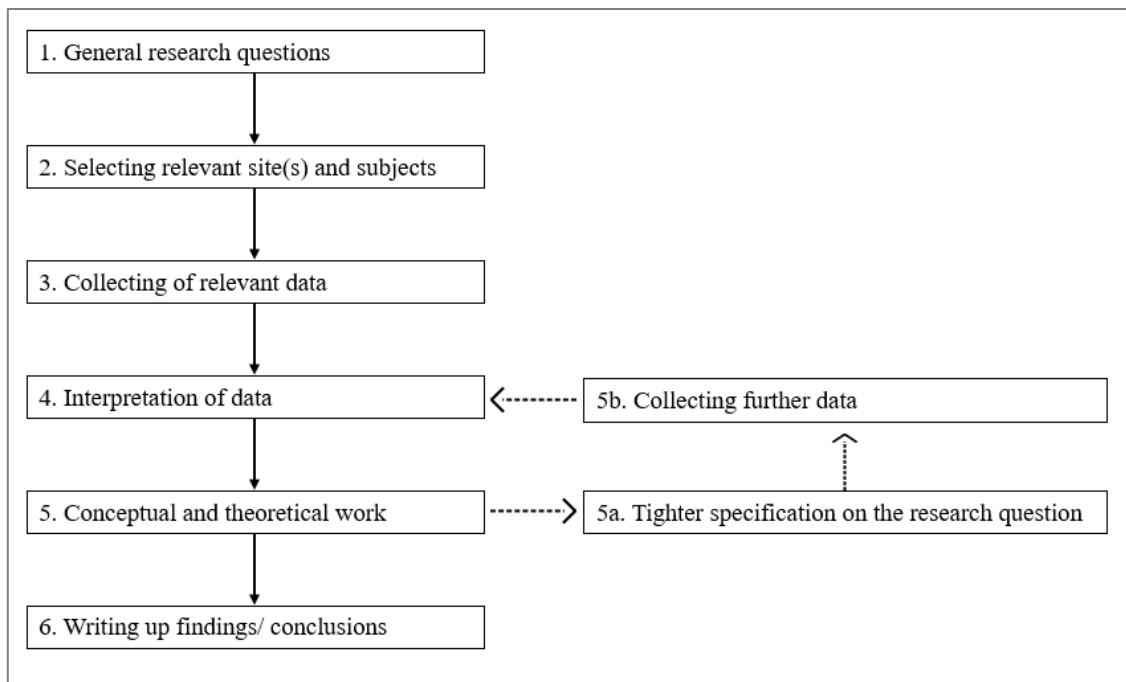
1. General research questions

2. Selecting relevant site(s) and subjects

3. Collecting of relevant data

4. Interpretation of data

5b. Collecting further data

5. Conceptual and theoretical work

5a. Tighter specification on the research question

6. Writing up findings/ conclusions